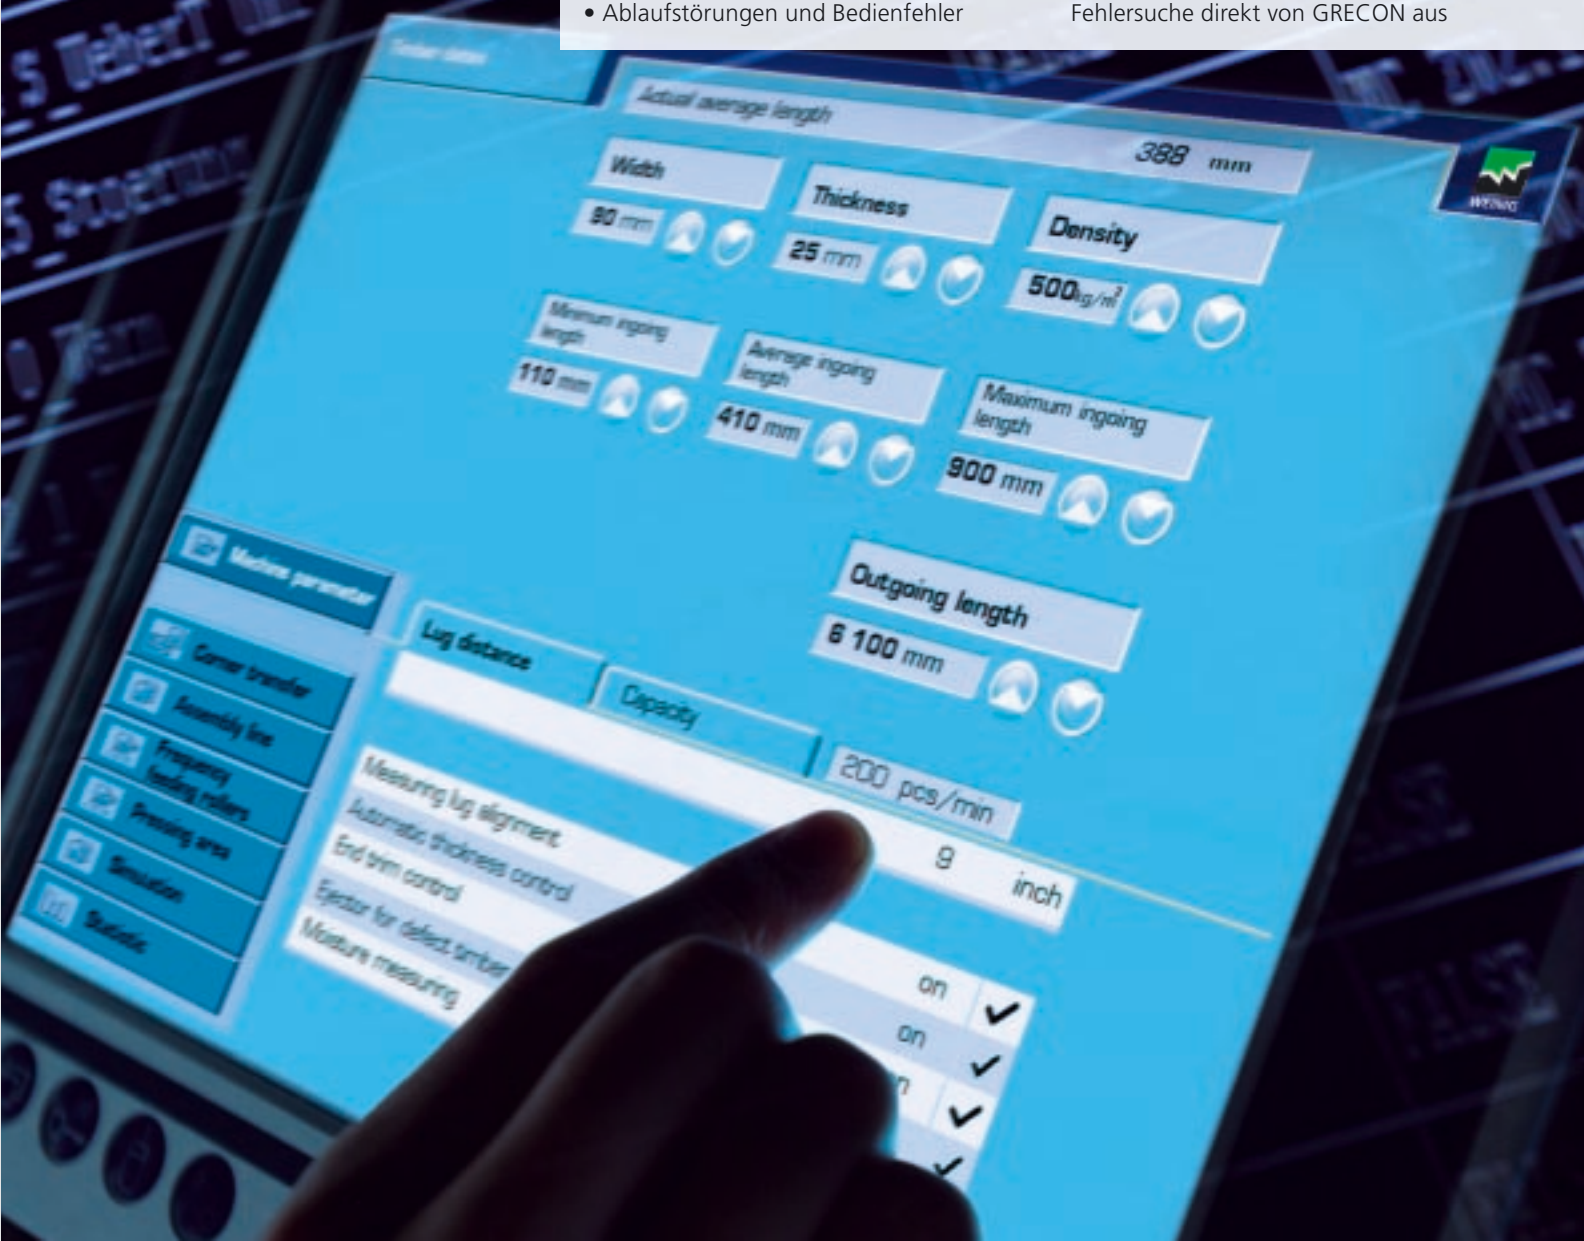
• Ablaufstörungen und Bedienfehler

Fehlersuche direkt von GRECON aus

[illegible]

Actual average length

388 mm

Width

90 mm

Thickness

25 mm

Density

500 kg/m³

Minimum ingoing length

110 mm

Average ingoing length

410 mm

Maximum ingoing length

900 mm

Outgoing length

6 100 mm

Machine parameter

Corner transfer

Assembly line

Frequency feeding rollers

Pressing area

Simulation

Statistic

Lug distance

Capacity

200 pcs/min

Measuring lug alignment

Automatic thickness control

End trim control

Ejector for defect timber

Moisture measuring

9

inch

on

on

n